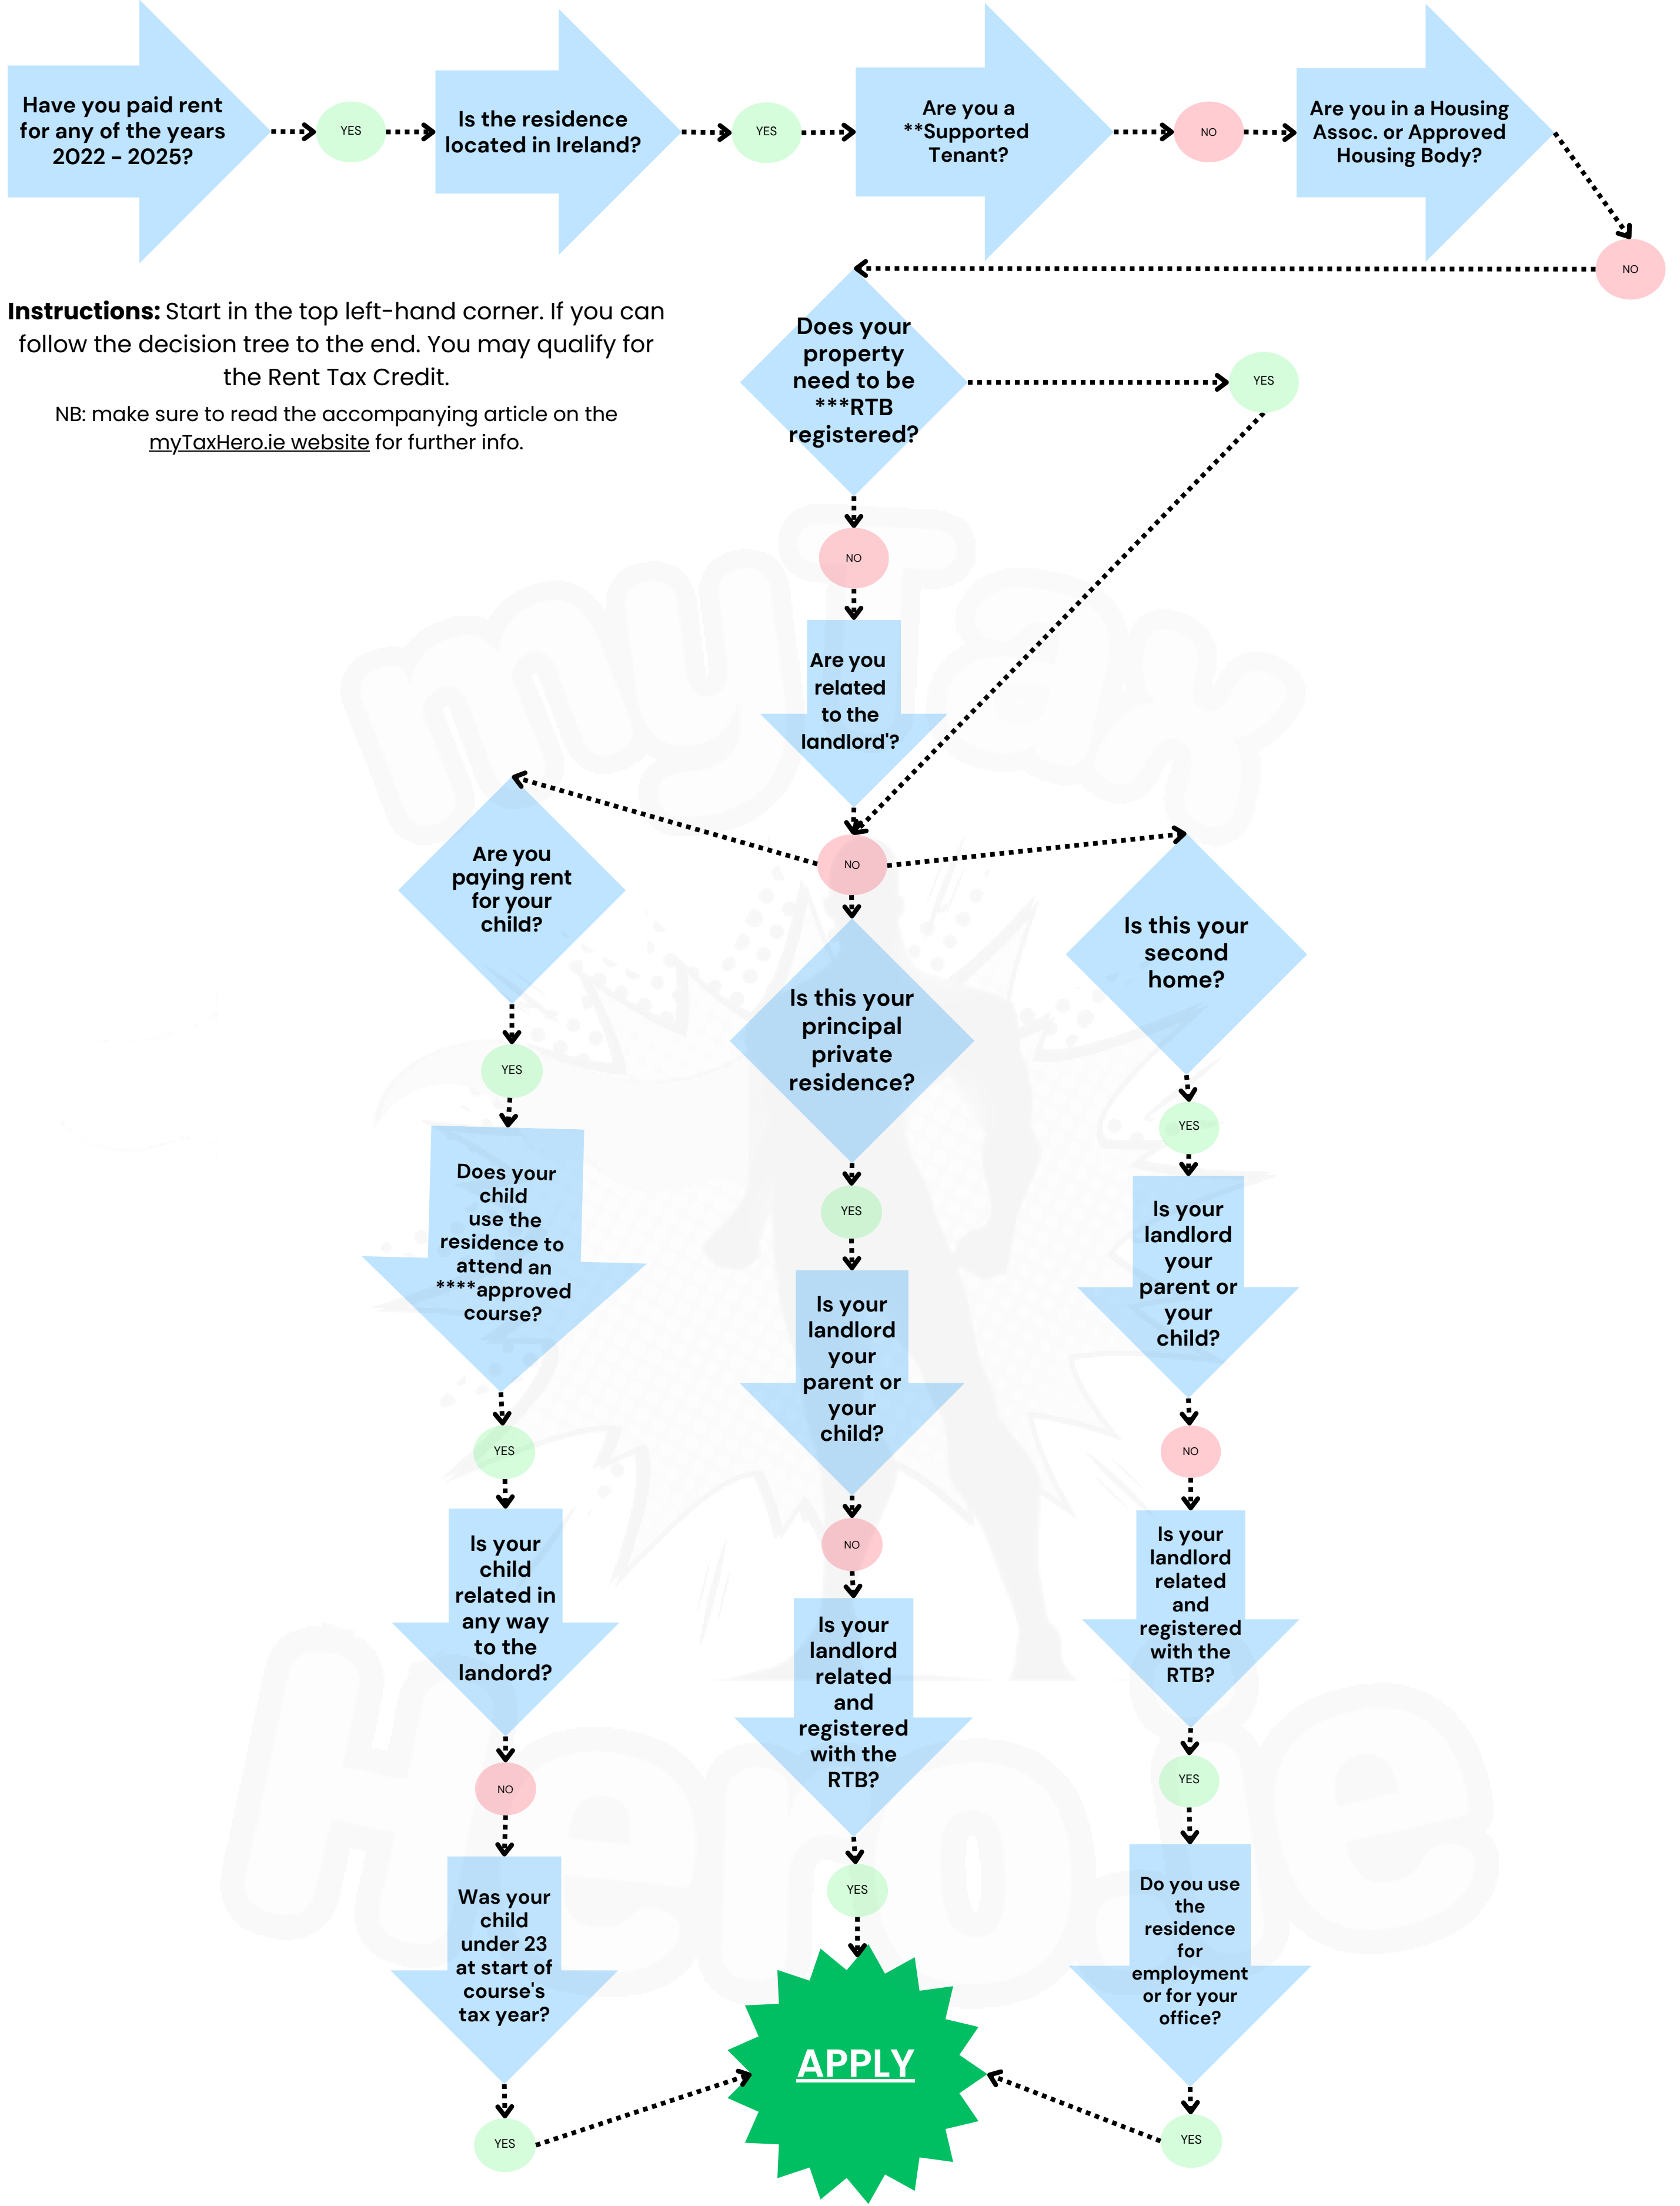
Have you paid rent for any of the years 2022 - 2025?

YES

Is the residence located in Ireland?

YES

Are you a **Supported Tenant?

NO

Are you in a Housing Assoc. or Approved Housing Body?

NO

**Instructions:** Start in the top left-hand corner. If you can follow the decision tree to the end. You may qualify for the Rent Tax Credit.

NB: make sure to read the accompanying article on the myTaxHero.ie website for further info.

Does your property need to be ***RTB registered?

YES

NO

Are you related to the landlord'?

NO

Are you paying rent for your child?

Is this your principal private residence?

Is this your second home?

YES

YES

YES

Does your child use the residence to attend an ****approved course?

Is your landlord your parent or your child?

Is your landlord your parent or your child?

YES

NO

NO

Is your child related in any way to the landord?

Is your landlord related and registered with the RTB?

Is your landlord related and registered with the RTB?

NO

YES

YES

Was your child under 23 at start of course's tax year?

APPLY

Do you use the residence for employment or for your office?

YES

YES